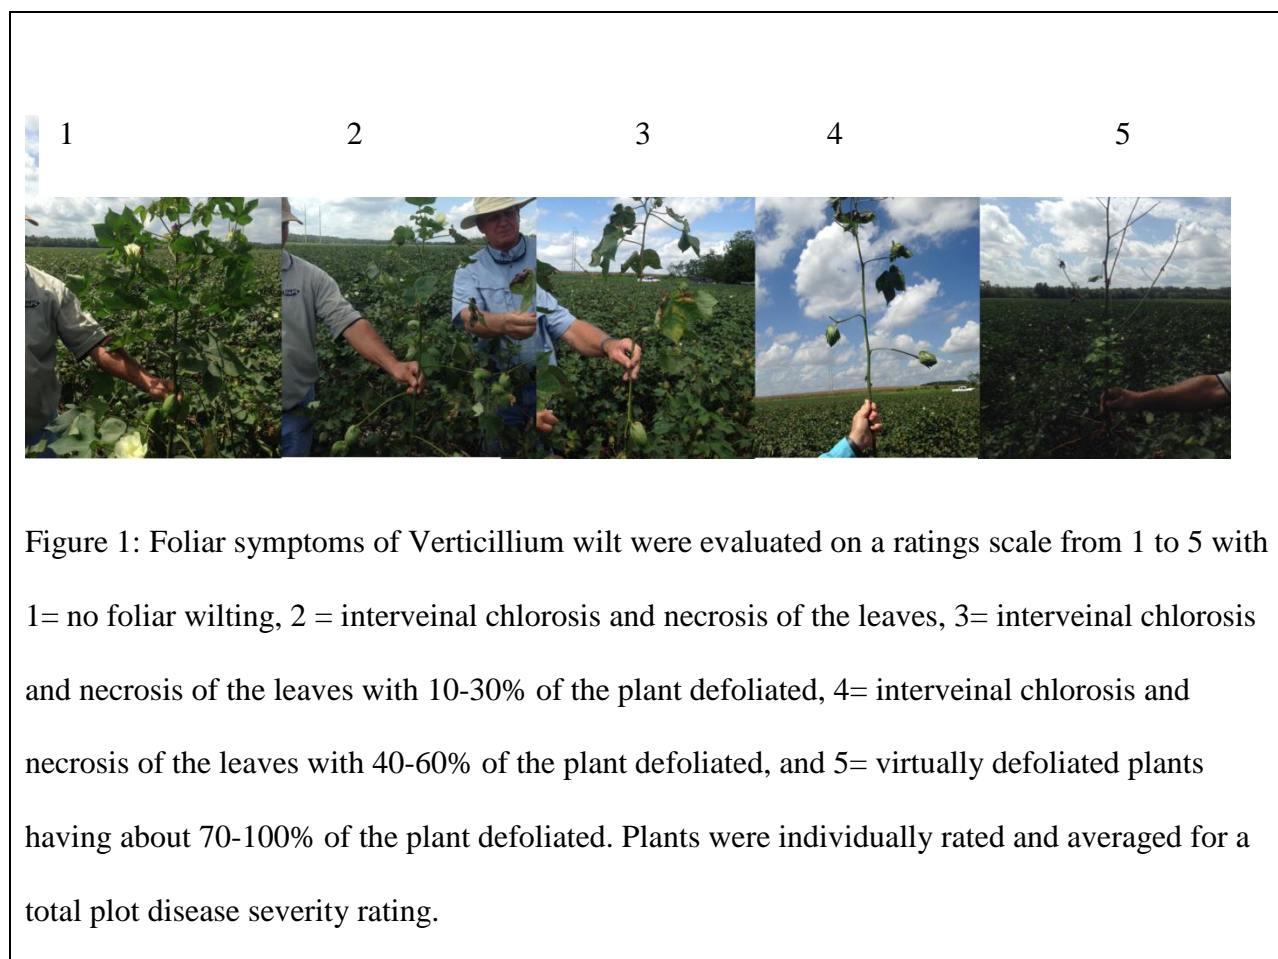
1 2 3 4 5

Figure 1: Foliar symptoms of Verticillium wilt were evaluated on a ratings scale from 1 to 5 with 1= no foliar wilting, 2 = interveinal chlorosis and necrosis of the leaves, 3= interveinal chlorosis and necrosis of the leaves with 10-30% of the plant defoliated, 4= interveinal chlorosis and necrosis of the leaves with 40-60% of the plant defoliated, and 5= virtually defoliated plants having about 70-100% of the plant defoliated. Plants were individually rated and averaged for a total plot disease severity rating.